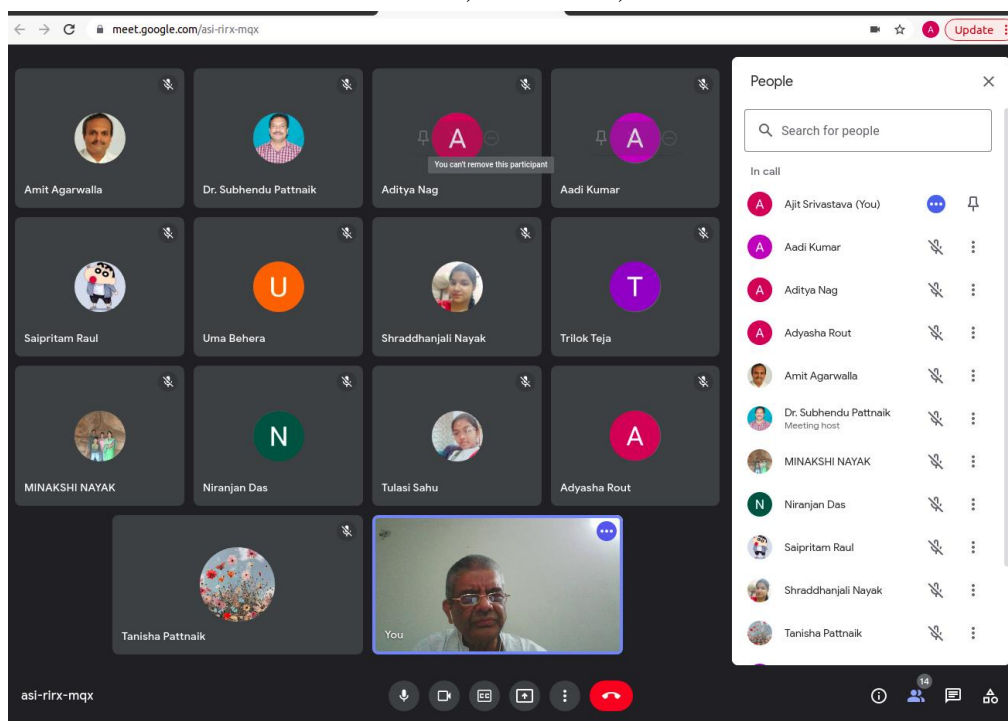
meet.google.com/asi-rirx-mqx

A Update

Amit Agarwalla

Dr. Subhendu Pattnaik

A
You can't remove this participant
Aditya Nag

A
Aadi Kumar

Saipritam Raul

U
Uma Behera

Shraddhanjali Nayak

T
Trilok Teja

MINAKSHI NAYAK

N
Niranjan Das

Tulasi Sahu

A
Adyasha Rout

Tanisha Pattnaik

You

People

Search for people

In call

Ajit Srivastava (You)

Aadi Kumar

Aditya Nag

Adyasha Rout

Amit Agarwalla

Dr. Subhendu Pattnaik
Meeting host

MINAKSHI NAYAK

Niranjan Das

Saipritam Raul

Shraddhanjali Nayak

Tanisha Pattnaik

asi-rirx-mqx

14